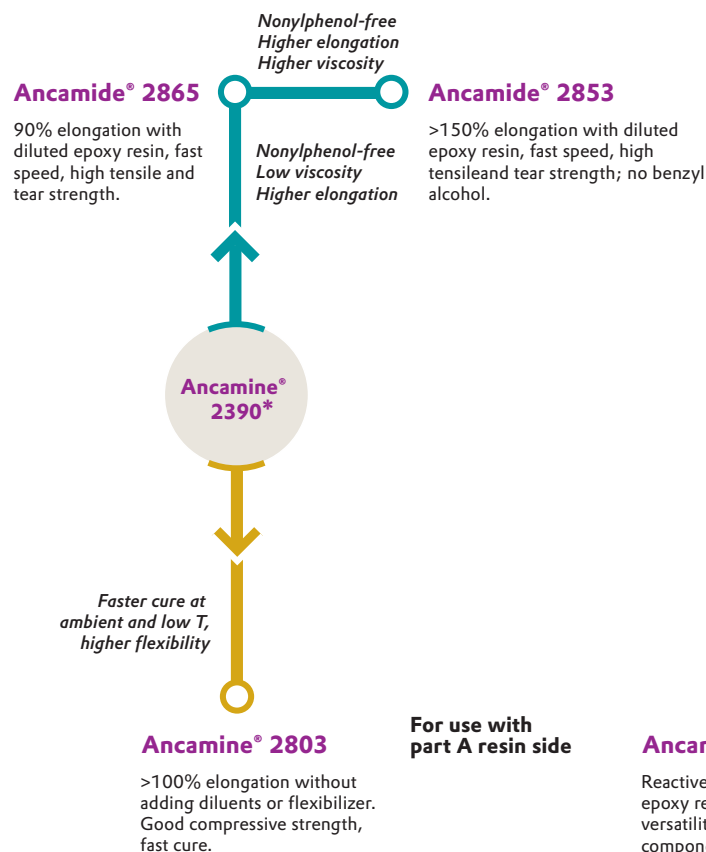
Nonylphenol-free
Higher elongation
Higher viscosity

Ancamide® 2865

90% elongation with diluted epoxy resin, fast speed, high tensile and tear strength.

Ancamide® 2853

>150% elongation with diluted epoxy resin, fast speed, high tensileand tear strength; no benzyl alcohol.

Nonylphenol-free
Low viscosity
Higher elongation

Ancamine® 2390*

Faster cure at ambient and low T, higher flexibility

Ancamine® 2803

>100% elongation without adding diluents or flexibilizer. Good compressive strength, fast cure.

For use with part A resin side

Ancar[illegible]

Reactive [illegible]
epoxy re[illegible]
versatilit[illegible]
compon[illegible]